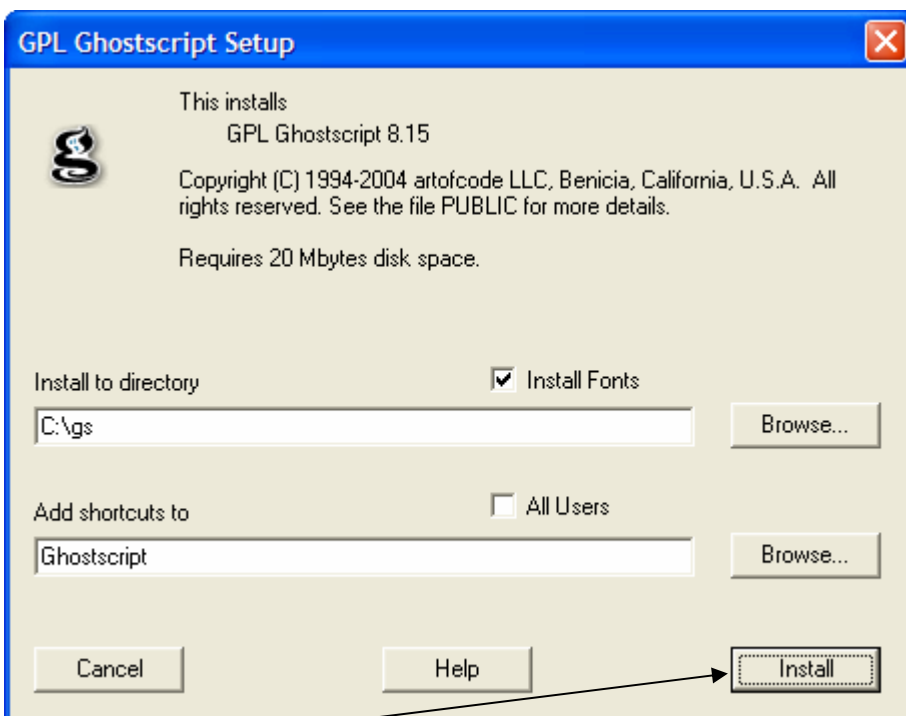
GPL Ghostscript Setup

This installs
GPL Ghostscript 8.15

Copyright (C) 1994-2004 artofcode LLC, Benicia, California, U.S.A. All rights reserved. See the file PUBLIC for more details.

Requires 20 Mbytes disk space.

Install to directory

Install Fonts

C:\gs

Browse...

Add shortcuts to

All Users

Ghostscript

Browse...

Cancel

Help

Install